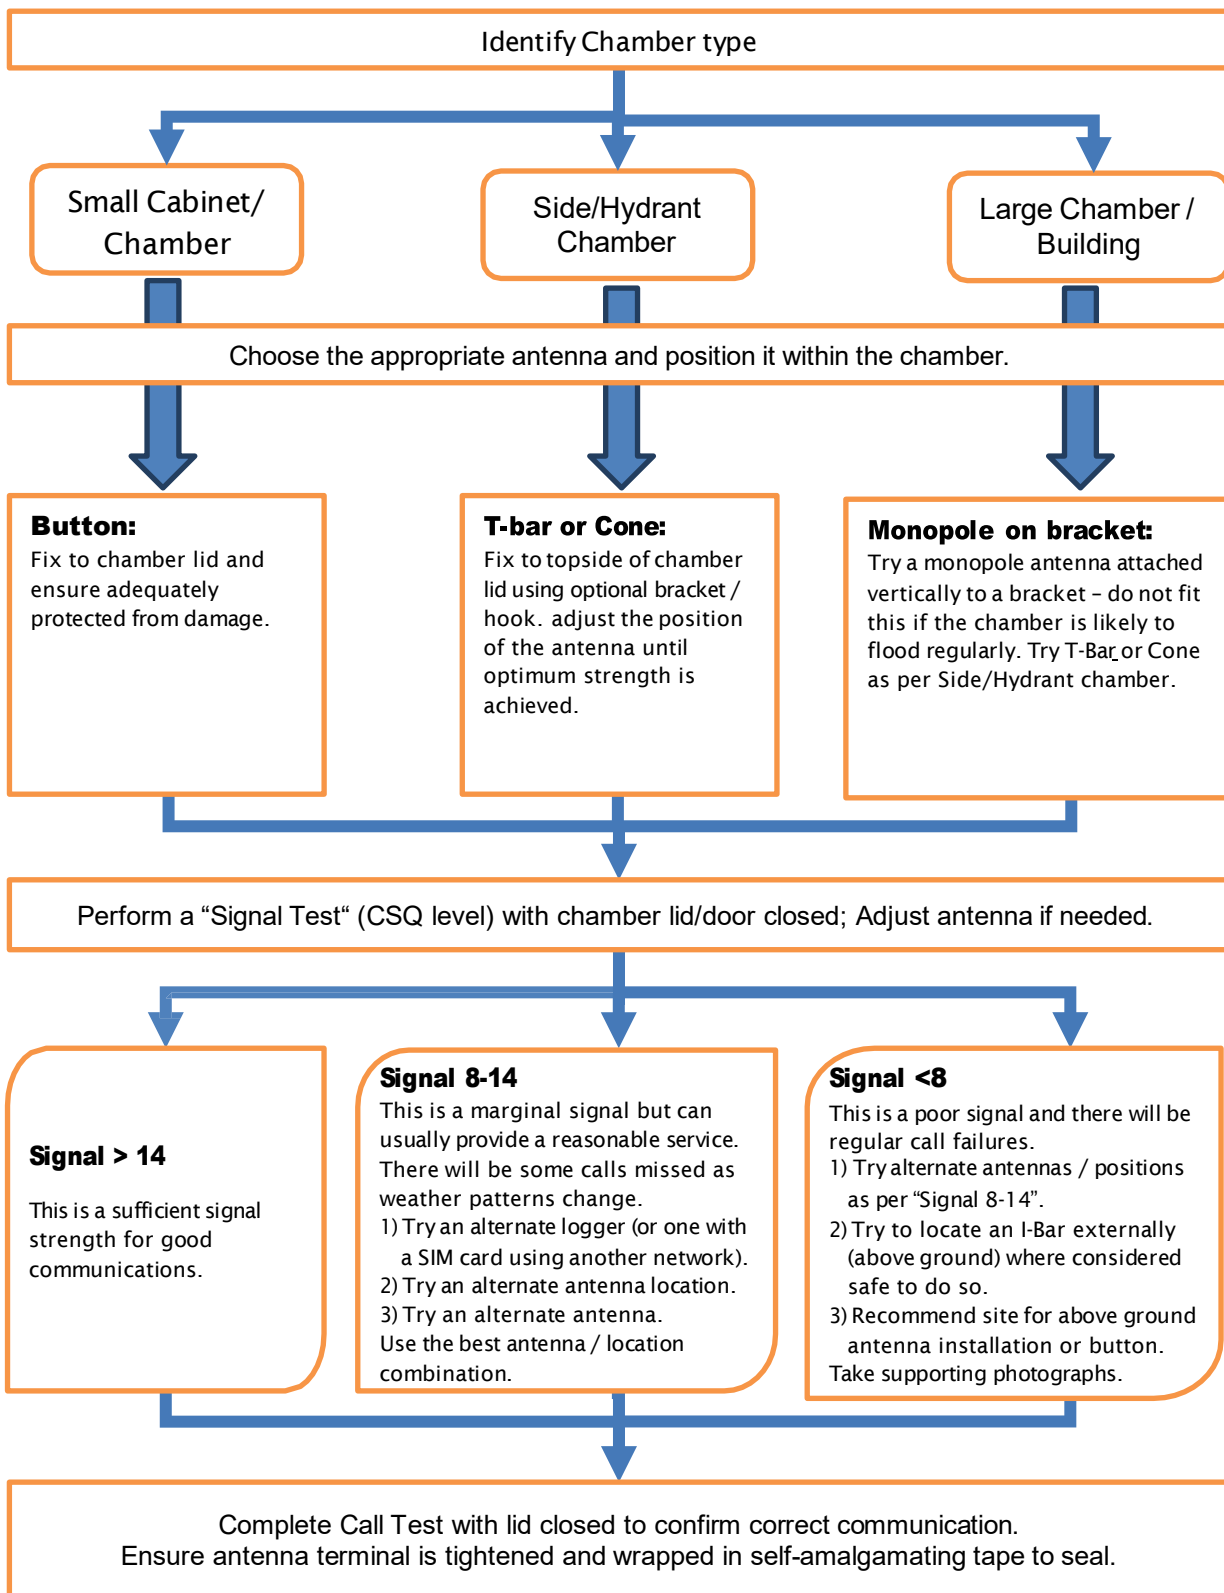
Identify Chamber type

Small Cabinet/ Chamber

Side/Hydrant Chamber

Large Chamber / Building

Choose the appropriate antenna and position it within the chamber.

**Button:**
Fix to chamber lid and ensure adequately protected from damage.

**T-bar or Cone:**
Fix to topside of chamber lid using optional bracket / hook. adjust the position of the antenna until optimum strength is achieved.

**Monopole on bracket:**
Try a monopole antenna attached vertically to a bracket – do not fit this if the chamber is likely to flood regularly. Try T-Bar or Cone as per Side/Hydrant chamber.

Perform a “Signal Test“ (CSQ level) with chamber lid/door closed; Adjust antenna if needed.

**Signal > 14**

This is a sufficient signal strength for good communications.

**Signal 8-14**
This is a marginal signal but can usually provide a reasonable service. There will be some calls missed as weather patterns change.
1) Try an alternate logger (or one with a SIM card using another network).
2) Try an alternate antenna location.
3) Try an alternate antenna.
Use the best antenna / location combination.

**Signal <8**
This is a poor signal and there will be regular call failures.
1) Try alternate antennas / positions as per “Signal 8-14”.
2) Try to locate an I-Bar externally (above ground) where considered safe to do so.
3) Recommend site for above ground antenna installation or button.
Take supporting photographs.

Complete Call Test with lid closed to confirm correct communication.
Ensure antenna terminal is tightened and wrapped in self-amalgamating tape to seal.